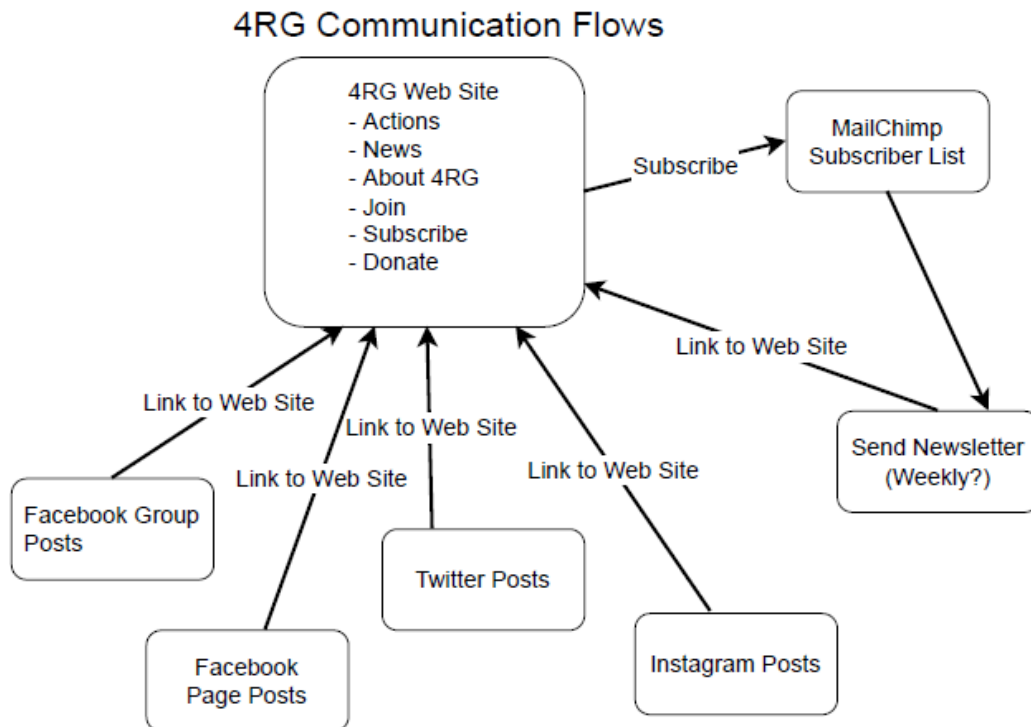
4RG Communication Flows

4RG Web Site
- Actions
- News
- About 4RG
- Join
- Subscribe
- Donate

Subscribe

MailChimp Subscriber List

Link to Web Site

Send Newsletter (Weekly?)

Link to Web Site

Link to Web Site

Link to Web Site

Link to Web Site

Facebook Group Posts

Twitter Posts

Instagram Posts

Facebook Page Posts